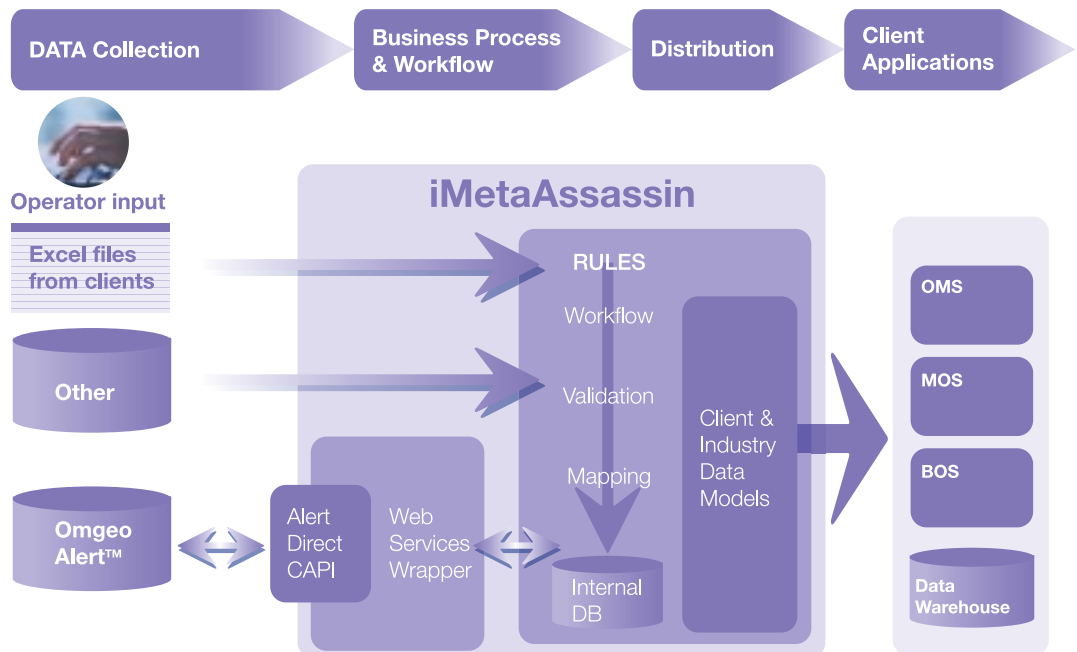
DATA Collection

Business Process & Workflow

Distribution

Client Applications

Operator input

Excel files from clients

Other

Omgeo Alert™

iMetaAssassin

RULES

Workflow

Validation

Mapping

Internal DB

Client & Industry Data Models

Alert Direct CAPI

Web Services Wrapper

OMS

MOS

BOS

Data Warehouse